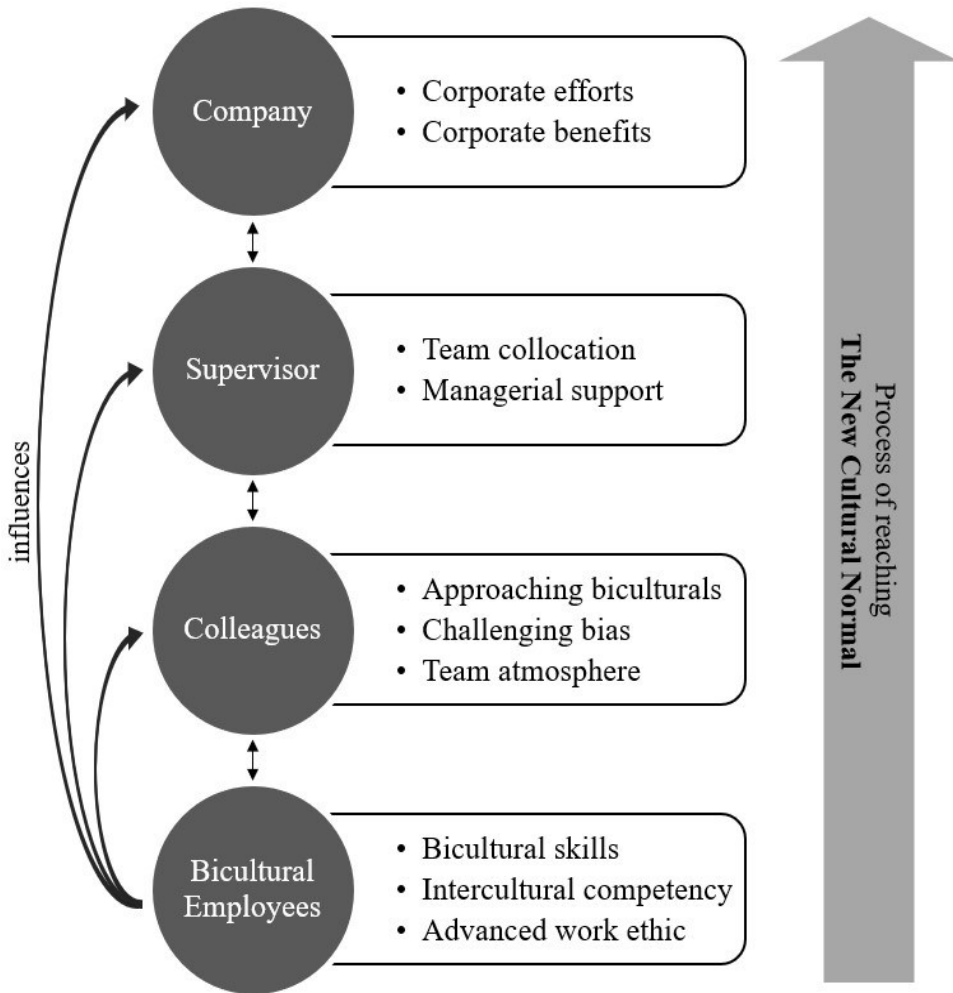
influences

Company
• Corporate efforts
• Corporate benefits

Supervisor
• Team collocation
• Managerial support

Colleagues
• Approaching biculturals
• Challenging bias
• Team atmosphere

Bicultural Employees
• Bicultural skills
• Intercultural competency
• Advanced work ethic

Process of reaching
The New Cultural Normal